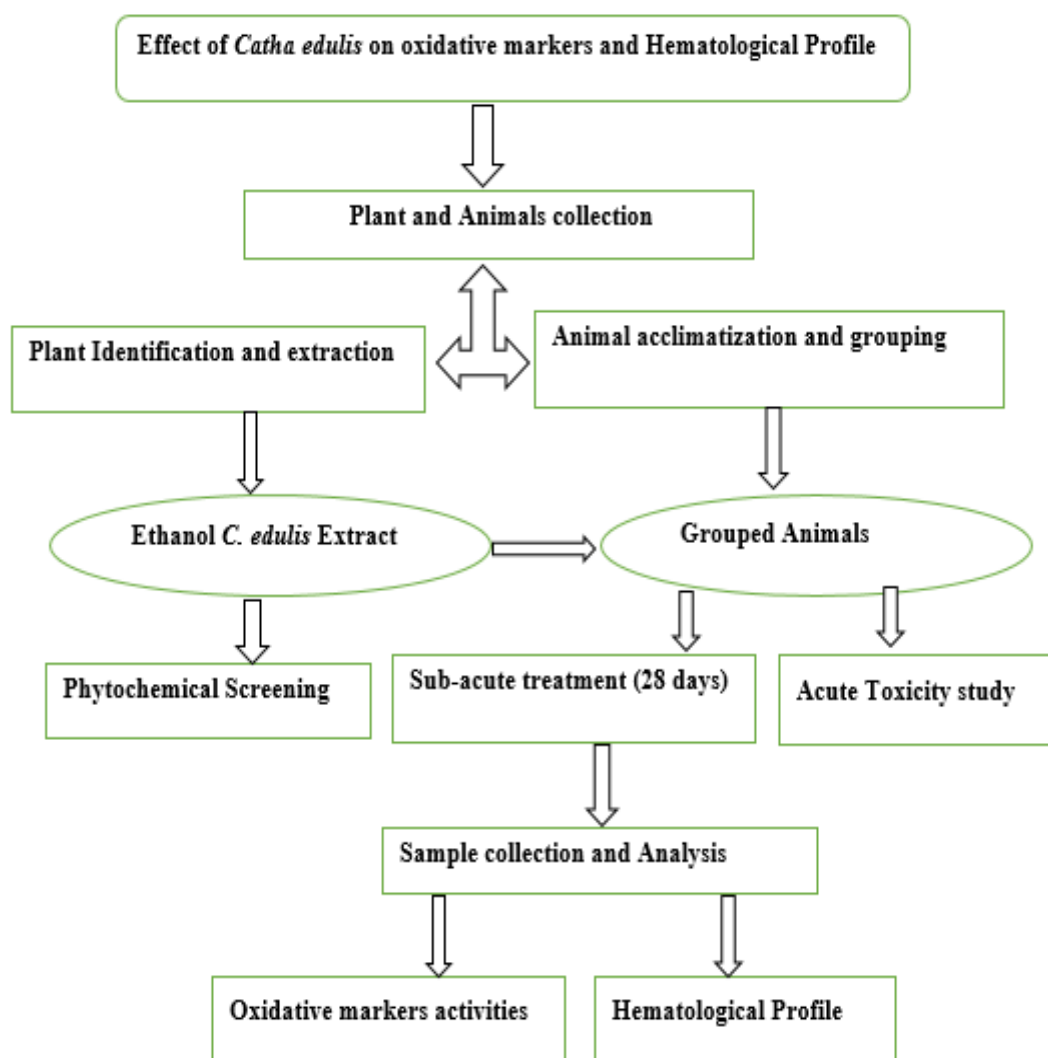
Effect of Catha edulis on oxidative markers and Hematological Profile

Plant and Animals collection

Plant Identification and extraction

Animal acclimatization and grouping

Ethanol C. edulis Extract

Grouped Animals

Phytochemical Screening

Sub-acute treatment (28 days)

Acute Toxicity study

Sample collection and Analysis

Oxidative markers activities

Hematological Profile